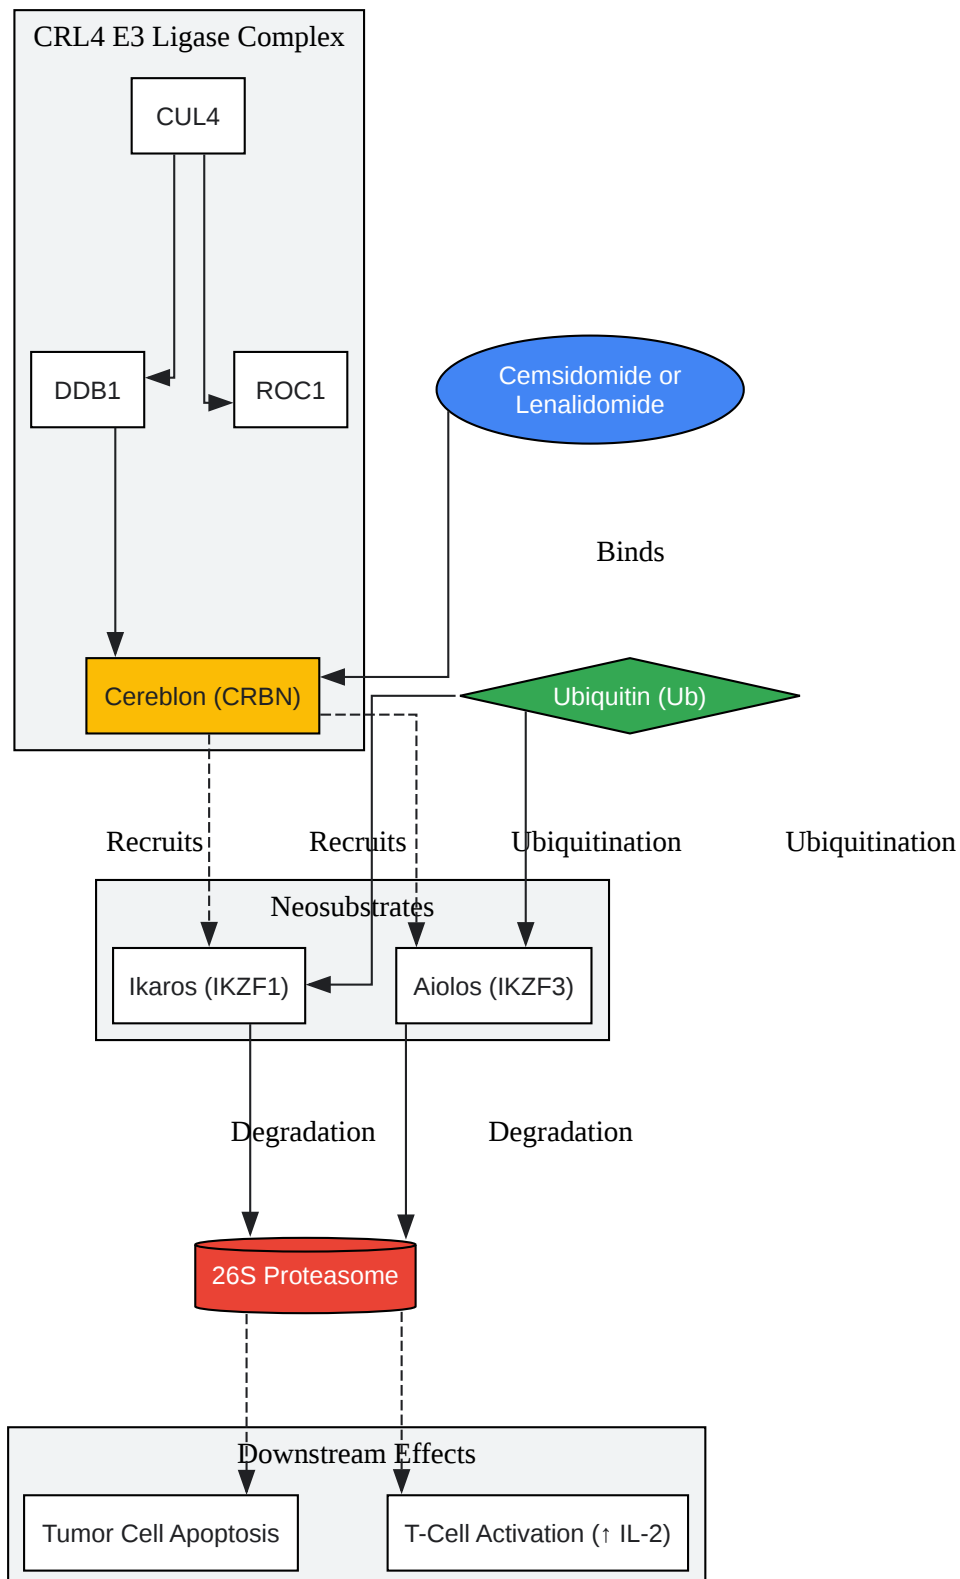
CRL4 E3 Ligase Complex

CUL4

DDB1

ROC1

Cemsidomide or Lenalidomide

Binds

Cereblon (CRBN)

Ubiquitin (Ub)

Recruits

Recruits

Ubiquitination

Ubiquitination

Neosubstrates

Ikaros (IKZF1)

Aiolos (IKZF3)

Degradation

Degradation

26S Proteasome

Downstream Effects

Tumor Cell Apoptosis

T-Cell Activation (↑ IL-2)